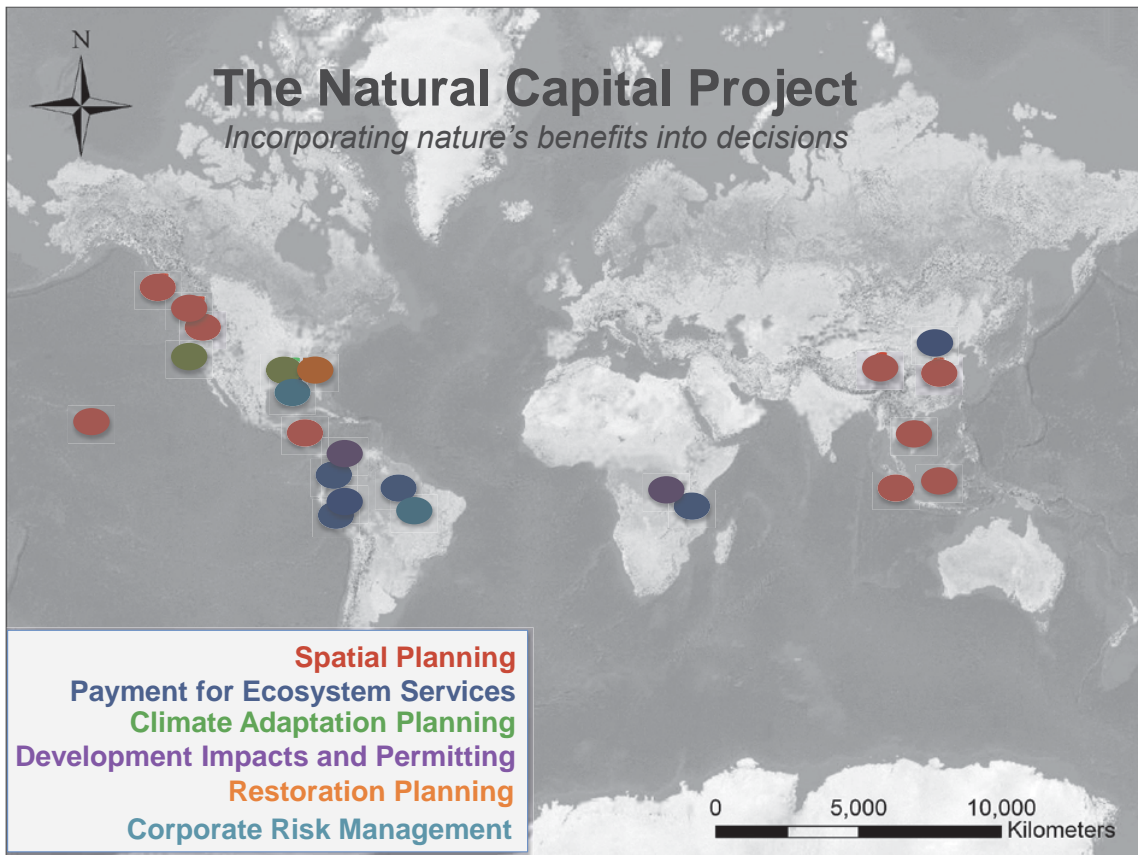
N

The Natural Capital Project
Incorporating nature's benefits into decisions

Spatial Planning
Payment for Ecosystem Services
Climate Adaptation Planning
Development Impacts and Permitting
Restoration Planning
Corporate Risk Management

0 5,000 10,000 Kilometers